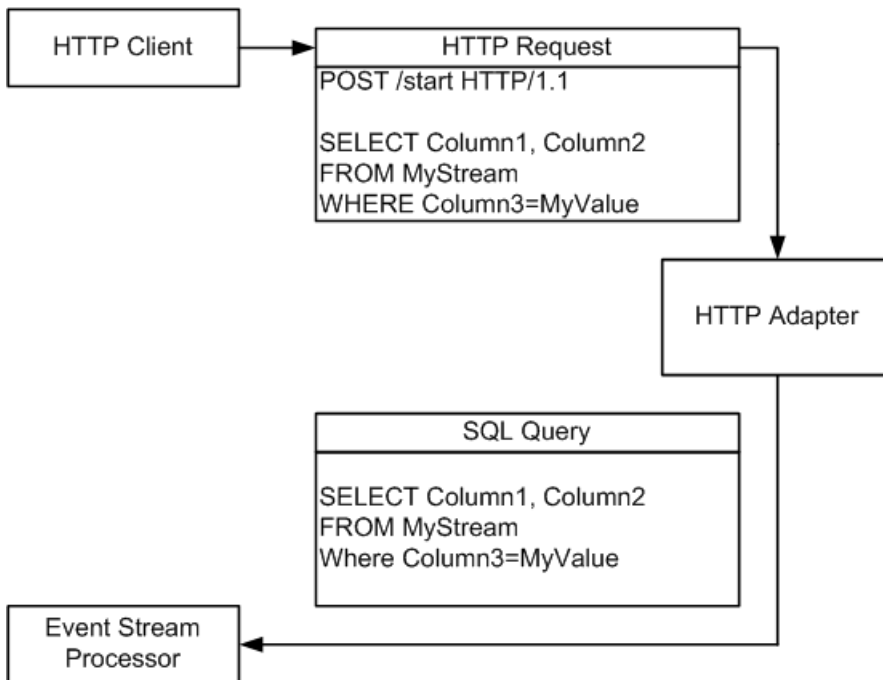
HTTP Client

HTTP Request

POST /start HTTP/1.1

SELECT Column1, Column2
FROM MyStream
WHERE Column3=MyValue

HTTP Adapter

SQL Query

SELECT Column1, Column2
FROM MyStream
Where Column3=MyValue

Event Stream Processor